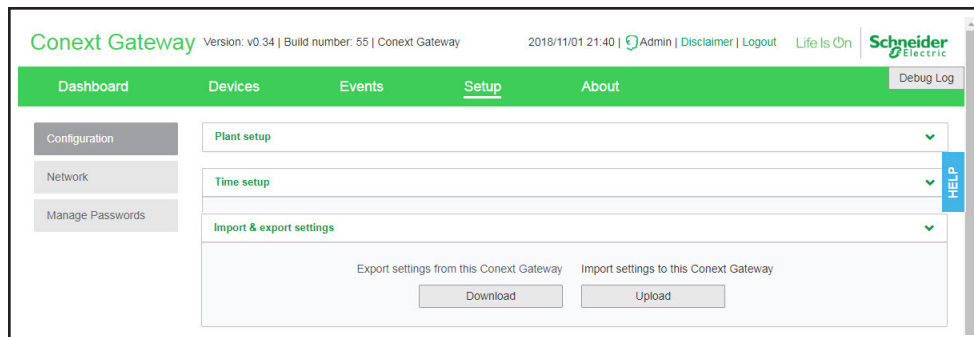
Conext Gateway Version: v0.34 | Build number: 55 | Conext Gateway 2018/11/01 21:40 | Admin | Disclaimer | Logout Life Is On Schneider Electric

Dashboard Devices Events Setup About Debug Log

Configuration
Network
Manage Passwords

Plant setup
Time setup
Import & export settings

HELP

Export settings from this Conext Gateway
Download

Import settings to this Conext Gateway
Upload